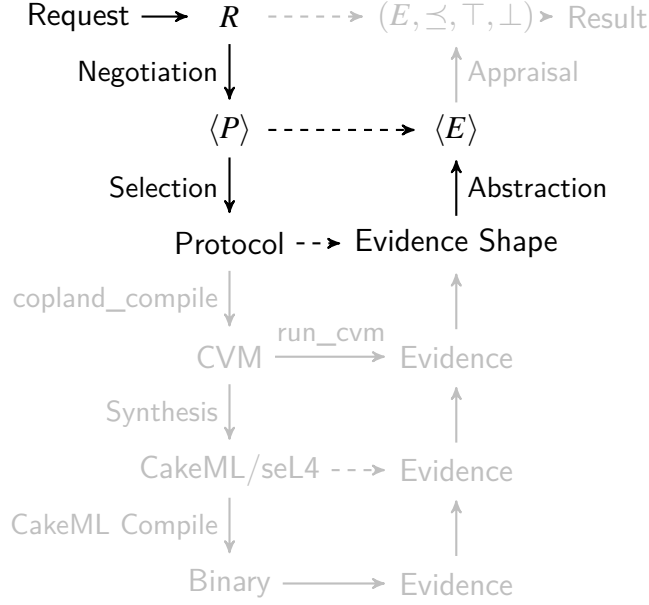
Request $\longrightarrow$ $R$ $\dashrightarrow$ $(E, \preceq, \top, \bot)$ Result

Negotiation

Appraisal

$\langle P \rangle$ $\dashrightarrow$ $\langle E \rangle$

Selection

Abstraction

Protocol $\dashrightarrow$ Evidence Shape

copland_compile

CVM $\xrightarrow{\text{run\_cvm}}$ Evidence

Synthesis

CakeML/seL4 $\dashrightarrow$ Evidence

CakeML Compile

Binary $\longrightarrow$ Evidence